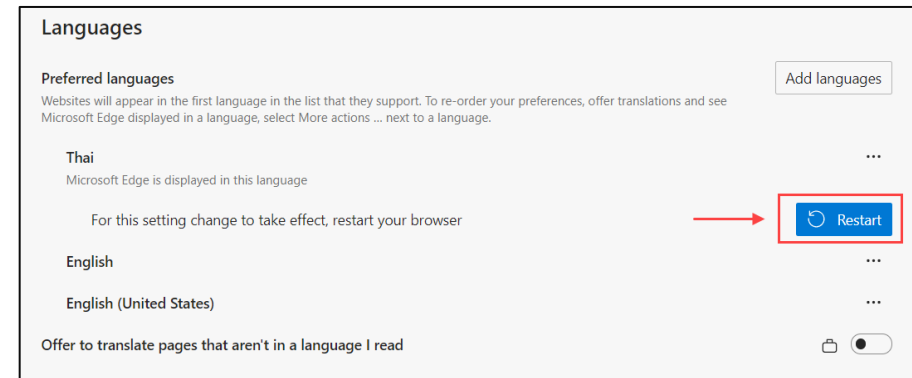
Languages

Preferred languages

Add languages

Websites will appear in the first language in the list that they support. To re-order your preferences, offer translations and see Microsoft Edge displayed in a language, select More actions ... next to a language.

Thai

...

Microsoft Edge is displayed in this language

For this setting change to take effect, restart your browser

Restart

English

...

English (United States)

...

Offer to translate pages that aren't in a language I read